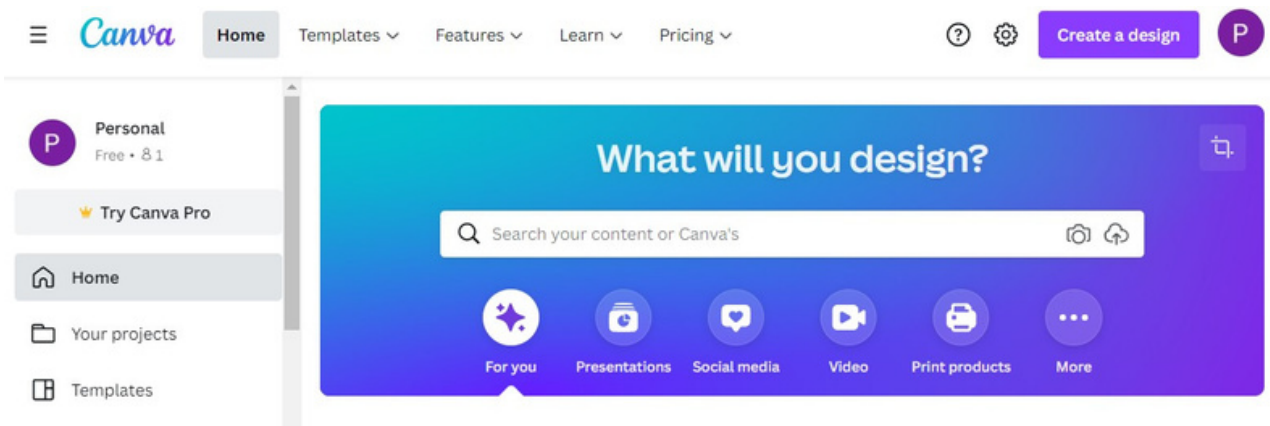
Canva Home Templates Features Learn Pricing

Create a design

P

P Personal
Free • 1

Try Canva Pro

Home

Your projects

Templates

What will you design?

Search your content or Canva's

For you Presentations Social media Video Print products More